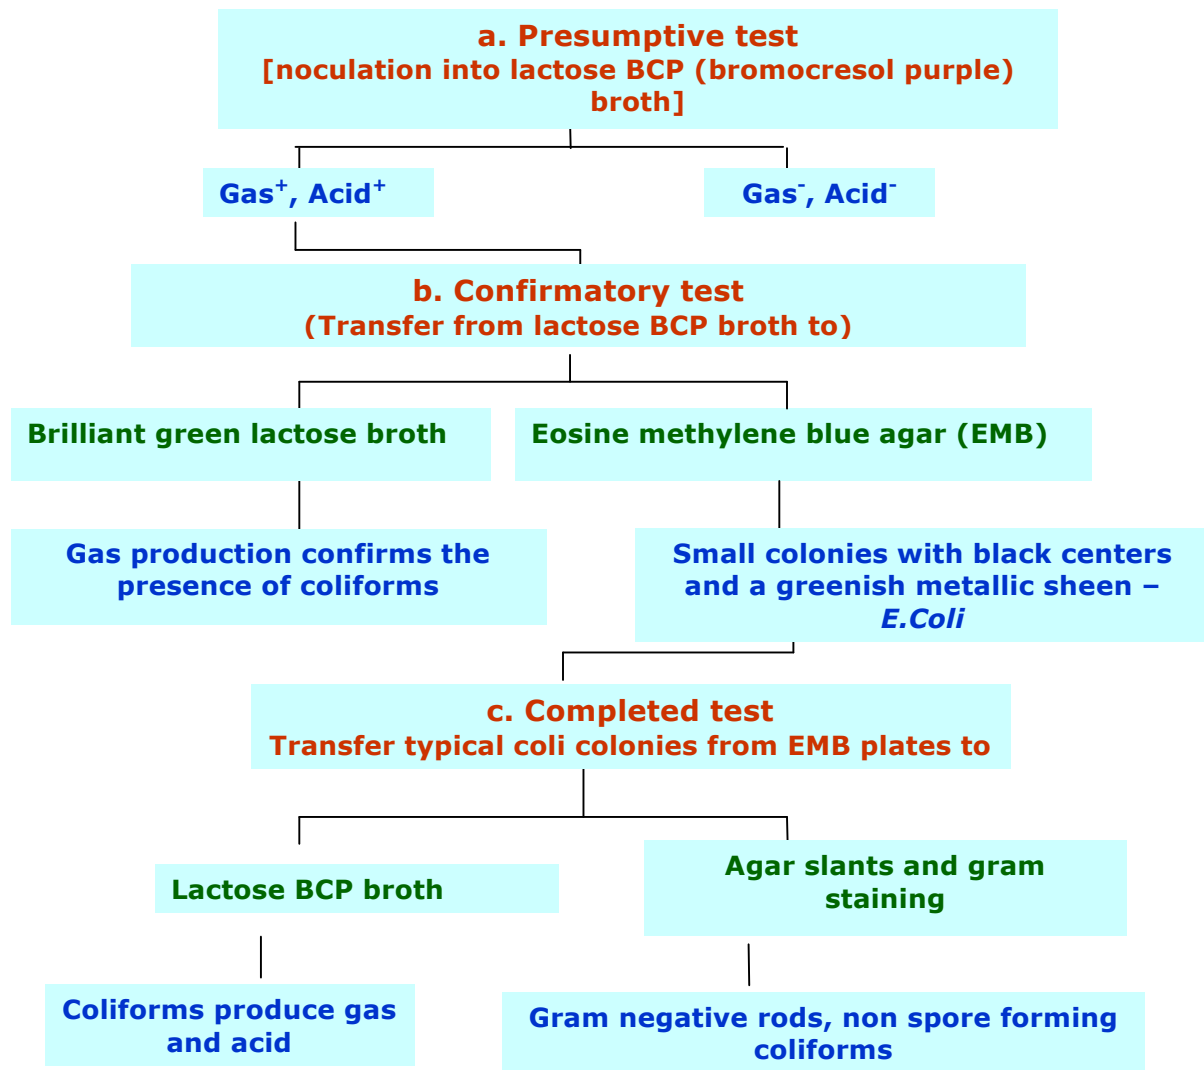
a. Presumptive test
[noculation into lactose BCP (bromocresol purple) broth]

Gas$^+$, Acid$^+$

Gas$^-$, Acid$^-$

b. Confirmatory test
(Transfer from lactose BCP broth to)

Brilliant green lactose broth

Eosine methylene blue agar (EMB)

Gas production confirms the presence of coliforms

Small colonies with black centers and a greenish metallic sheen – E.Coli

c. Completed test
Transfer typical coli colonies from EMB plates to

Lactose BCP broth

Agar slants and gram staining

Coliforms produce gas and acid

Gram negative rods, non spore forming coliforms